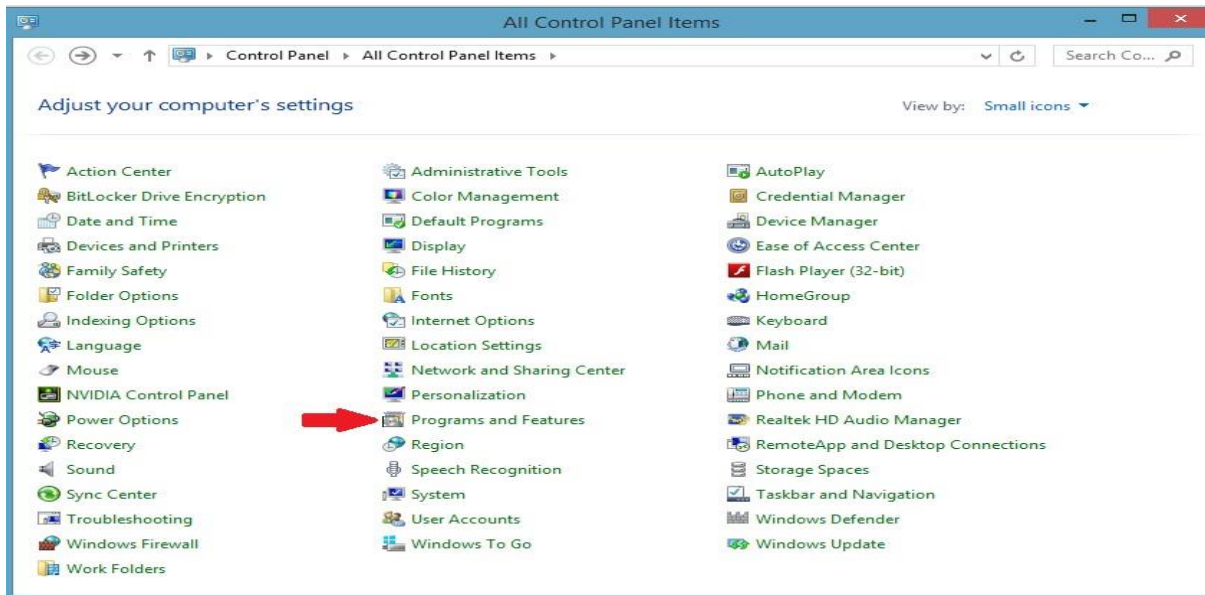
All Control Panel Items

Control Panel ▸ All Control Panel Items ▸

Search Co...

Adjust your computer's settings

View by: Small icons

Action Center
BitLocker Drive Encryption
Date and Time
Devices and Printers
Family Safety
Folder Options
Indexing Options
Language
Mouse
NVIDIA Control Panel
Power Options
Recovery
Sound
Sync Center
Troubleshooting
Windows Firewall
Work Folders

Administrative Tools
Color Management
Default Programs
Display
File History
Fonts
Internet Options
Location Settings
Network and Sharing Center
Personalization
Programs and Features
Region
Speech Recognition
System
User Accounts
Windows To Go

AutoPlay
Credential Manager
Device Manager
Ease of Access Center
Flash Player (32-bit)
HomeGroup
Keyboard
Mail
Notification Area Icons
Phone and Modem
Realtek HD Audio Manager
RemoteApp and Desktop Connections
Storage Spaces
Taskbar and Navigation
Windows Defender
Windows Update